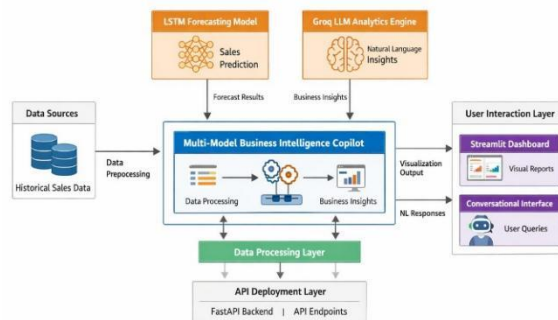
LSTM Forecasting Model

Sales Prediction

Groq LLM Analytics Engine

Natural Language Insights

Forecast Results

Business Insights

Data Sources

Historical Sales Data

Data Prepocessing

Multi-Model Business Intelligence Copilot

Data Processing

Business Insights

Visualization Output

NL Responses

User Interaction Layer

Streamlit Dashboard

Visual Reports

Conversational Interface

User Queries

Data Processing Layer

API Deployment Layer

FastAPI Backend | API Endpoints